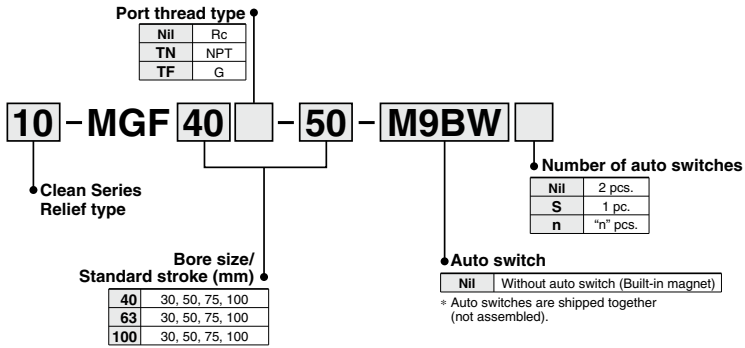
Port thread type

| Nil | Rc |
|---|---|
| TN | NPT |
| TF | G |

10 - MGF 40 [ ] - 50 - M9BW [ ]

Clean Series
Relief type

Number of auto switches

| Nil | 2 pcs. |
|---|---|
| S | 1 pc. |
| n | "n" pcs. |

Bore size/
Standard stroke (mm)

| 40 | 30, 50, 75, 100 |
|---|---|
| 63 | 30, 50, 75, 100 |
| 100 | 30, 50, 75, 100 |

Auto switch

| Nil | Without auto switch (Built-in magnet) |
|---|---|

∗ Auto switches are shipped together (not assembled).